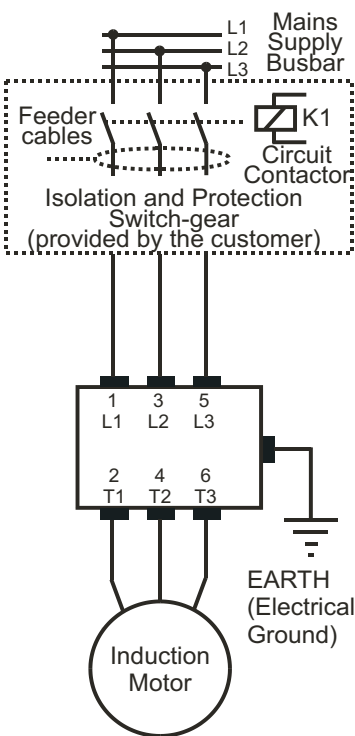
L1
L2
L3
Mains Supply Busbar

Feeder cables
K1
Circuit Contactor

Isolation and Protection Switch-gear (provided by the customer)

1
L1
3
L2
5
L3

2
T1
4
T2
6
T3

EARTH (Electrical Ground)

Induction Motor